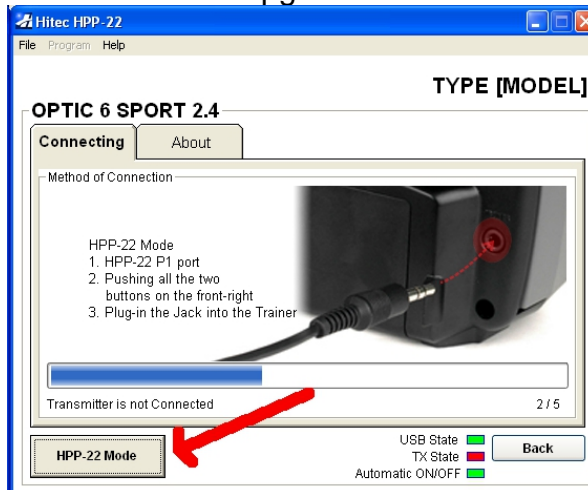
Hitec HPP-22
File Program Help

TYPE [MODEL]

OPTIC 6 SPORT 2.4

Connecting
About

Method of Connection

HPP-22 Mode
1. HPP-22 P1 port
2. Pushing all the two buttons on the front-right
3. Plug-in the Jack into the Trainer

Transmitter is not Connected
2 / 5

HPP-22 Mode

USB State
TX State
Automatic ON/OFF

Back